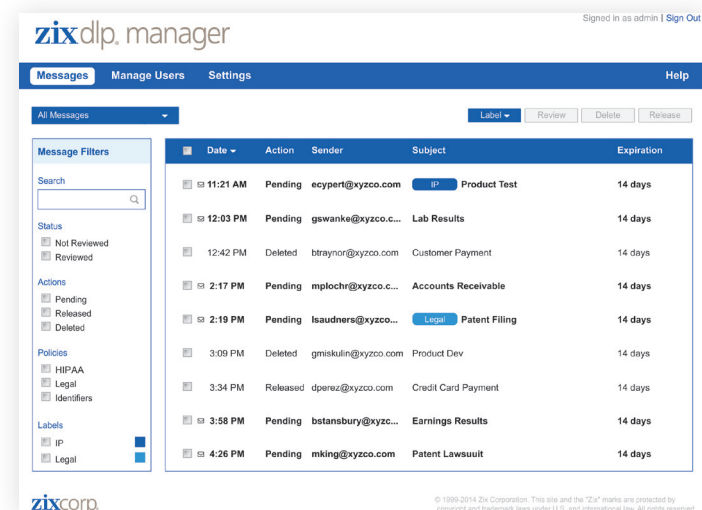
zixdlp manager

Signed in as admin | Sign Out

Messages  Manage Users  Settings  Help

All Messages

Label  Review  Delete  Release

Message Filters

Search

Status
Not Reviewed
Reviewed

Actions
Pending
Released
Deleted

Policies
HIPAA
Legal
Identifiers

Labels
IP
Legal

| | Date | Action | Sender | Subject | Expiration |
|---|---|---|---|---|---|
| | 11:21 AM | Pending | ecypert@xyzco.com | IP Product Test | 14 days |
| | 12:03 PM | Pending | gswanke@xyzco.c... | Lab Results | 14 days |
| | 12:42 PM | Deleted | btraynor@xyzco.com | Customer Payment | 14 days |
| | 2:17 PM | Pending | mplochr@xyzco.c... | Accounts Receivable | 14 days |
| | 2:19 PM | Pending | lsaudners@xyzco... | Legal Patent Filing | 14 days |
| | 3:09 PM | Deleted | gmiskulin@xyzco.com | Product Dev | 14 days |
| | 3:34 PM | Released | dperez@xyzco.com | Credit Card Payment | 14 days |
| | 3:58 PM | Pending | bstansbury@xyzc... | Earnings Results | 14 days |
| | 4:26 PM | Pending | mking@xyzco.com | Patent Lawsuuit | 14 days |

zixcorp

© 1999-2014 Zix Corporation. This site and the "Zix" marks are protected by copyright and trademark laws under U.S. and international law. All rights reserved.